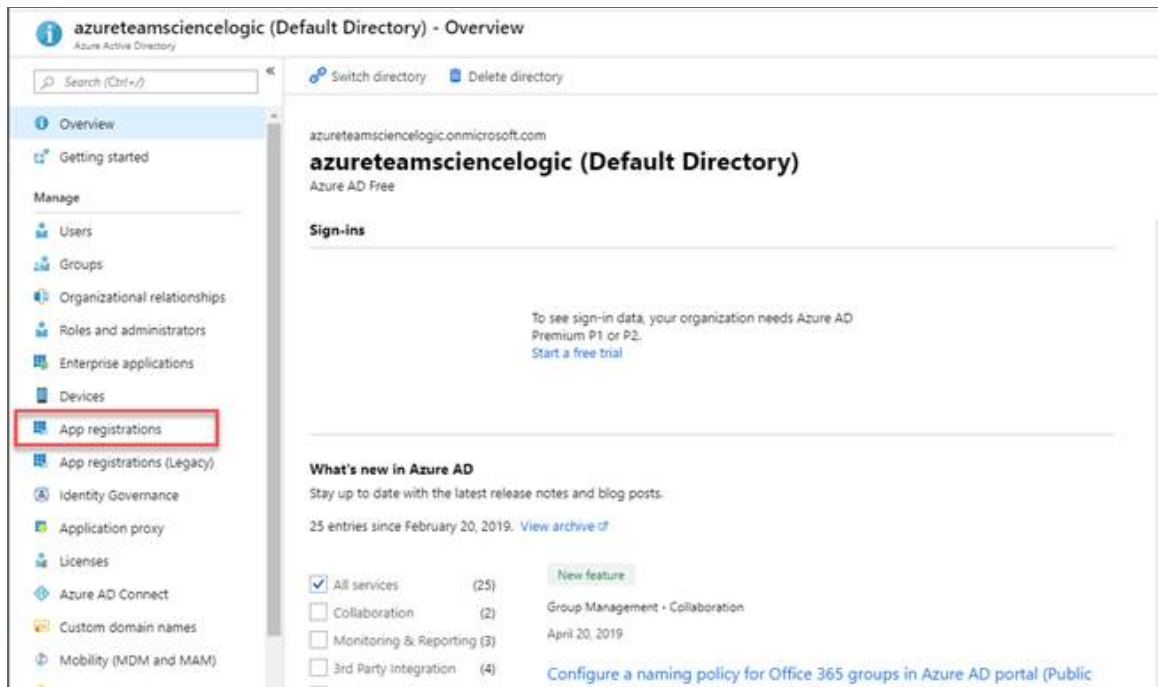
azureteamsciencelogic (Default Directory) - Overview
Azure Active Directory

Search (Ctrl+/)

«

Overview
Getting started
Manage
Users
Groups
Organizational relationships
Roles and administrators
Enterprise applications
Devices
App registrations
App registrations (Legacy)
Identity Governance
Application proxy
Licenses
Azure AD Connect
Custom domain names
Mobility (MDM and MAM)

Switch directory
Delete directory

azureteamsciencelogic.onmicrosoft.com
azureteamsciencelogic (Default Directory)
Azure AD Free

Sign-ins

To see sign-in data, your organization needs Azure AD Premium P1 or P2.
Start a free trial

What's new in Azure AD
Stay up to date with the latest release notes and blog posts.

25 entries since February 20, 2019. View archive

All services (25)
Collaboration (2)
Monitoring & Reporting (3)
3rd Party Integration (4)

New feature
Group Management - Collaboration
April 20, 2019
Configure a naming policy for Office 365 groups in Azure AD portal (Public